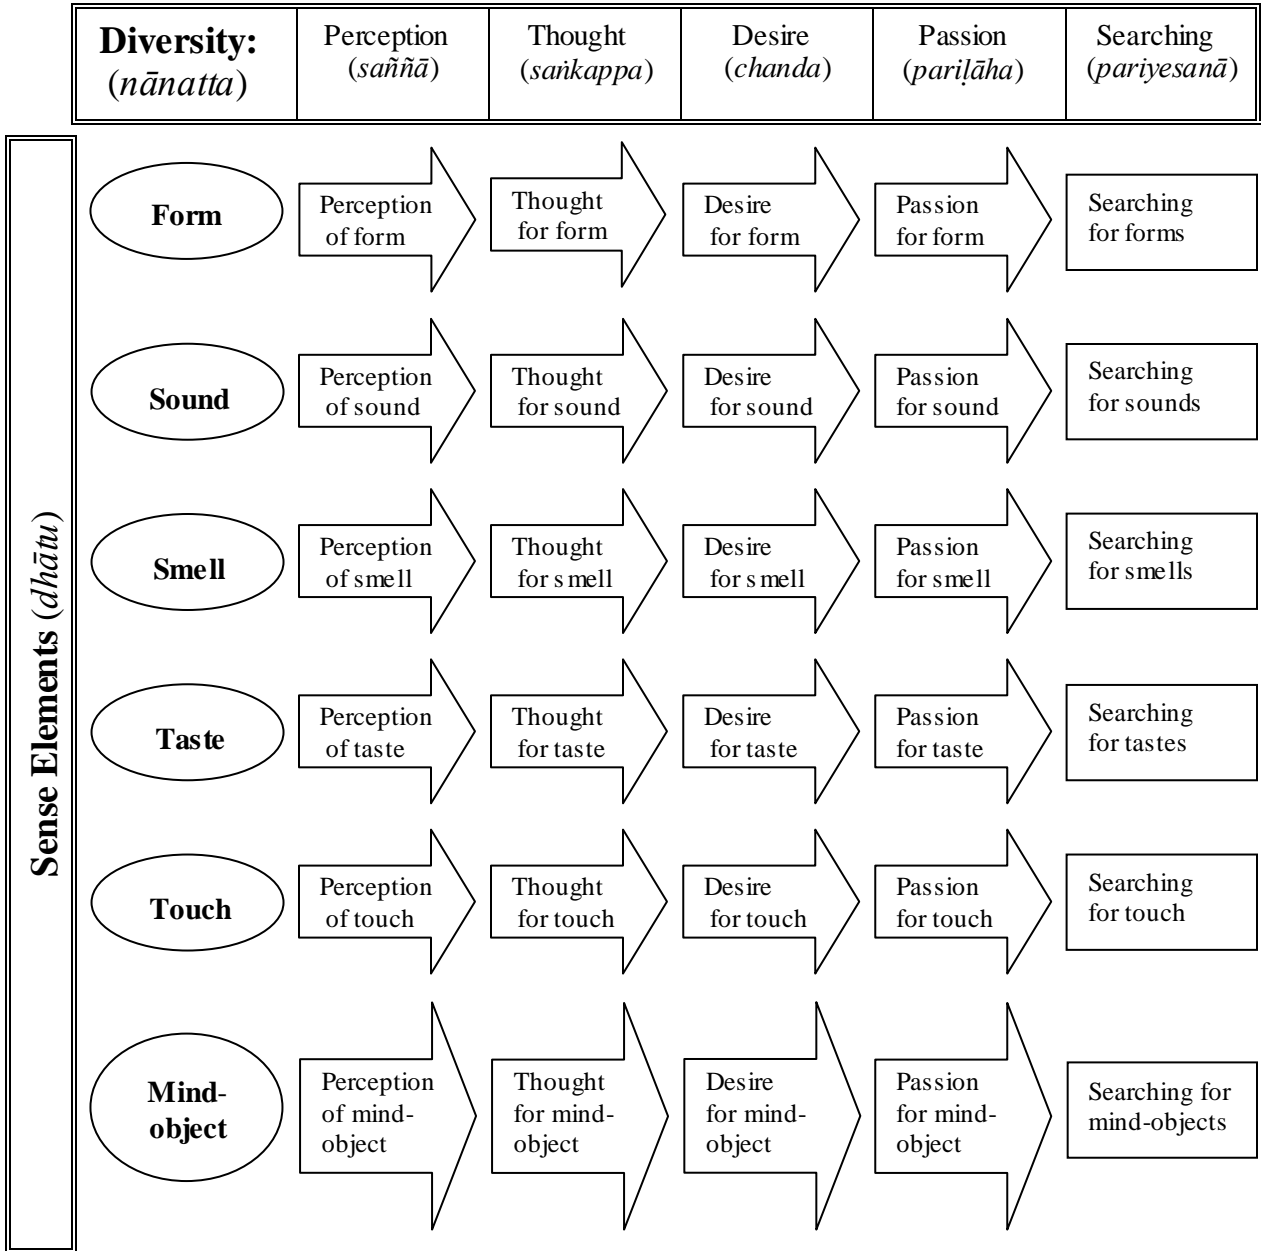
| **Diversity:** (*nānatta*) | Perception (*saññā*) | Thought (*saṅkappa*) | Desire (*chanda*) | Passion (*pariḷāha*) | Searching (*pariyesanā*) |
|---|---|---|---|---|---|

**Sense Elements** (*dhātu*)

| | | | | | |
|---|---|---|---|---|---|
| **Form** | Perception of form | Thought for form | Desire for form | Passion for form | Searching for forms |
| **Sound** | Perception of sound | Thought for sound | Desire for sound | Passion for sound | Searching for sounds |
| **Smell** | Perception of smell | Thought for smell | Desire for smell | Passion for smell | Searching for smells |
| **Taste** | Perception of taste | Thought for taste | Desire for taste | Passion for taste | Searching for tastes |
| **Touch** | Perception of touch | Thought for touch | Desire for touch | Passion for touch | Searching for touch |
| **Mind-object** | Perception of mind-object | Thought for mind-object | Desire for mind-object | Passion for mind-object | Searching for mind-objects |